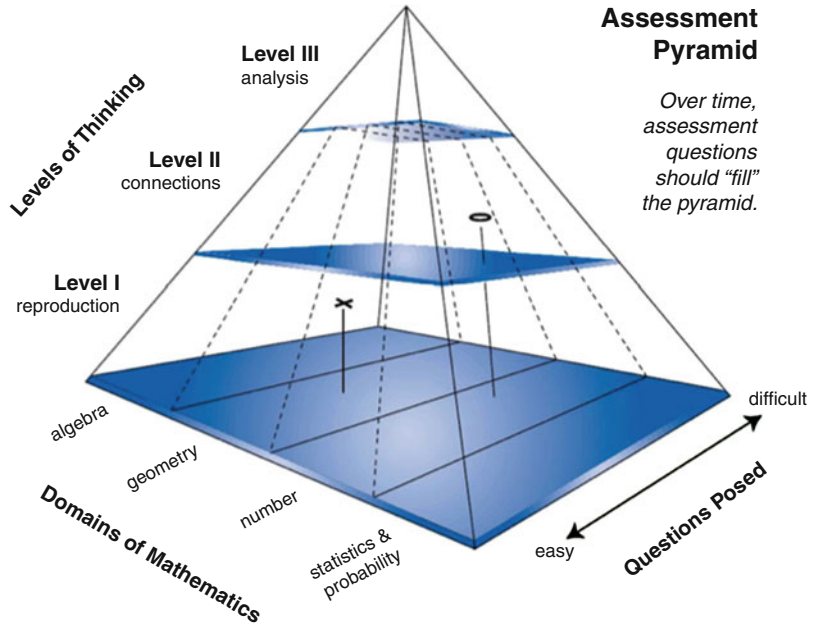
Assessment Pyramid

Over time, assessment questions should "fill" the pyramid.

Levels of Thinking

Level III
analysis

Level II
connections

Level I
reproduction

x

o

algebra

geometry

number

statistics & probability

Domains of Mathematics

difficult

easy

Questions Posed